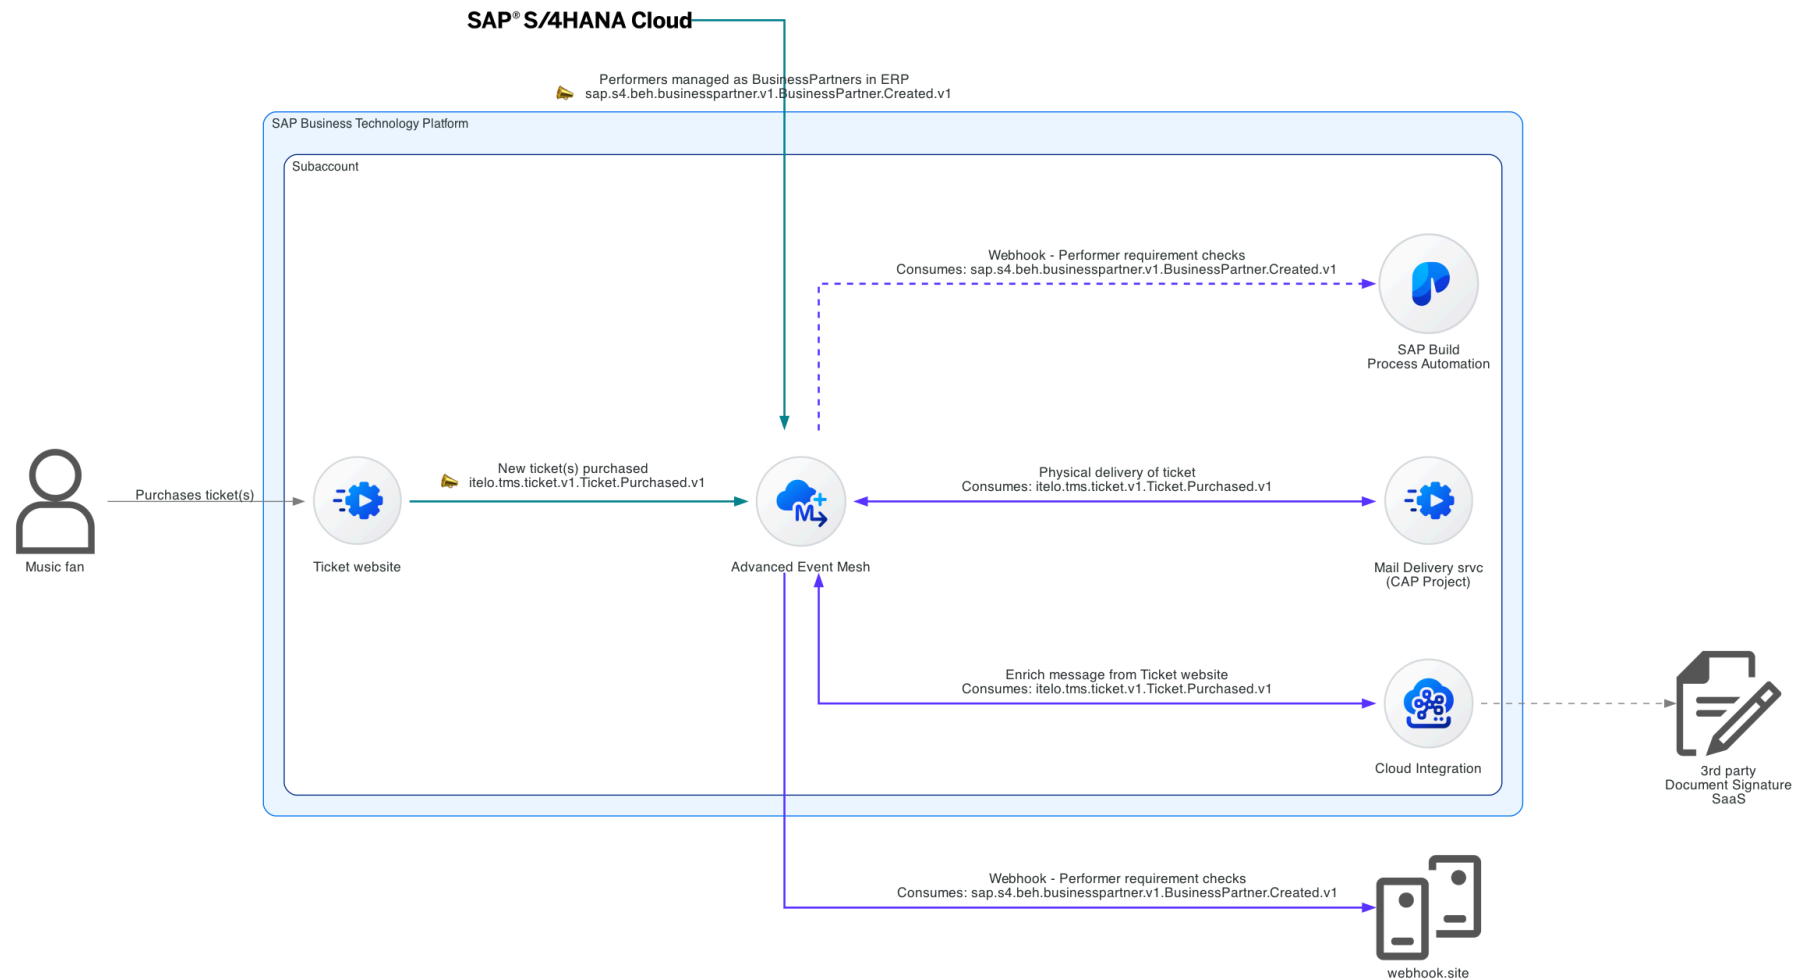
SAP® S/4HANA Cloud

Performers managed as BusinessPartners in ERP
sap.s4.beh.businesspartner.v1.BusinessPartner.Created.v1

SAP Business Technology Platform

Subaccount

Webhook - Performer requirement checks
Consumes: sap.s4.beh.businesspartner.v1.BusinessPartner.Created.v1

SAP Build
Process Automation

Music fan

Purchases ticket(s)

Ticket website

New ticket(s) purchased
itelo.tms.ticket.v1.Ticket.Purchased.v1

Advanced Event Mesh

Physical delivery of ticket
Consumes: itelo.tms.ticket.v1.Ticket.Purchased.v1

Mail Delivery srvc
(CAP Project)

Enrich message from Ticket website
Consumes: itelo.tms.ticket.v1.Ticket.Purchased.v1

Cloud Integration

3rd party
Document Signature
SaaS

Webhook - Performer requirement checks
Consumes: sap.s4.beh.businesspartner.v1.BusinessPartner.Created.v1

webhook.site